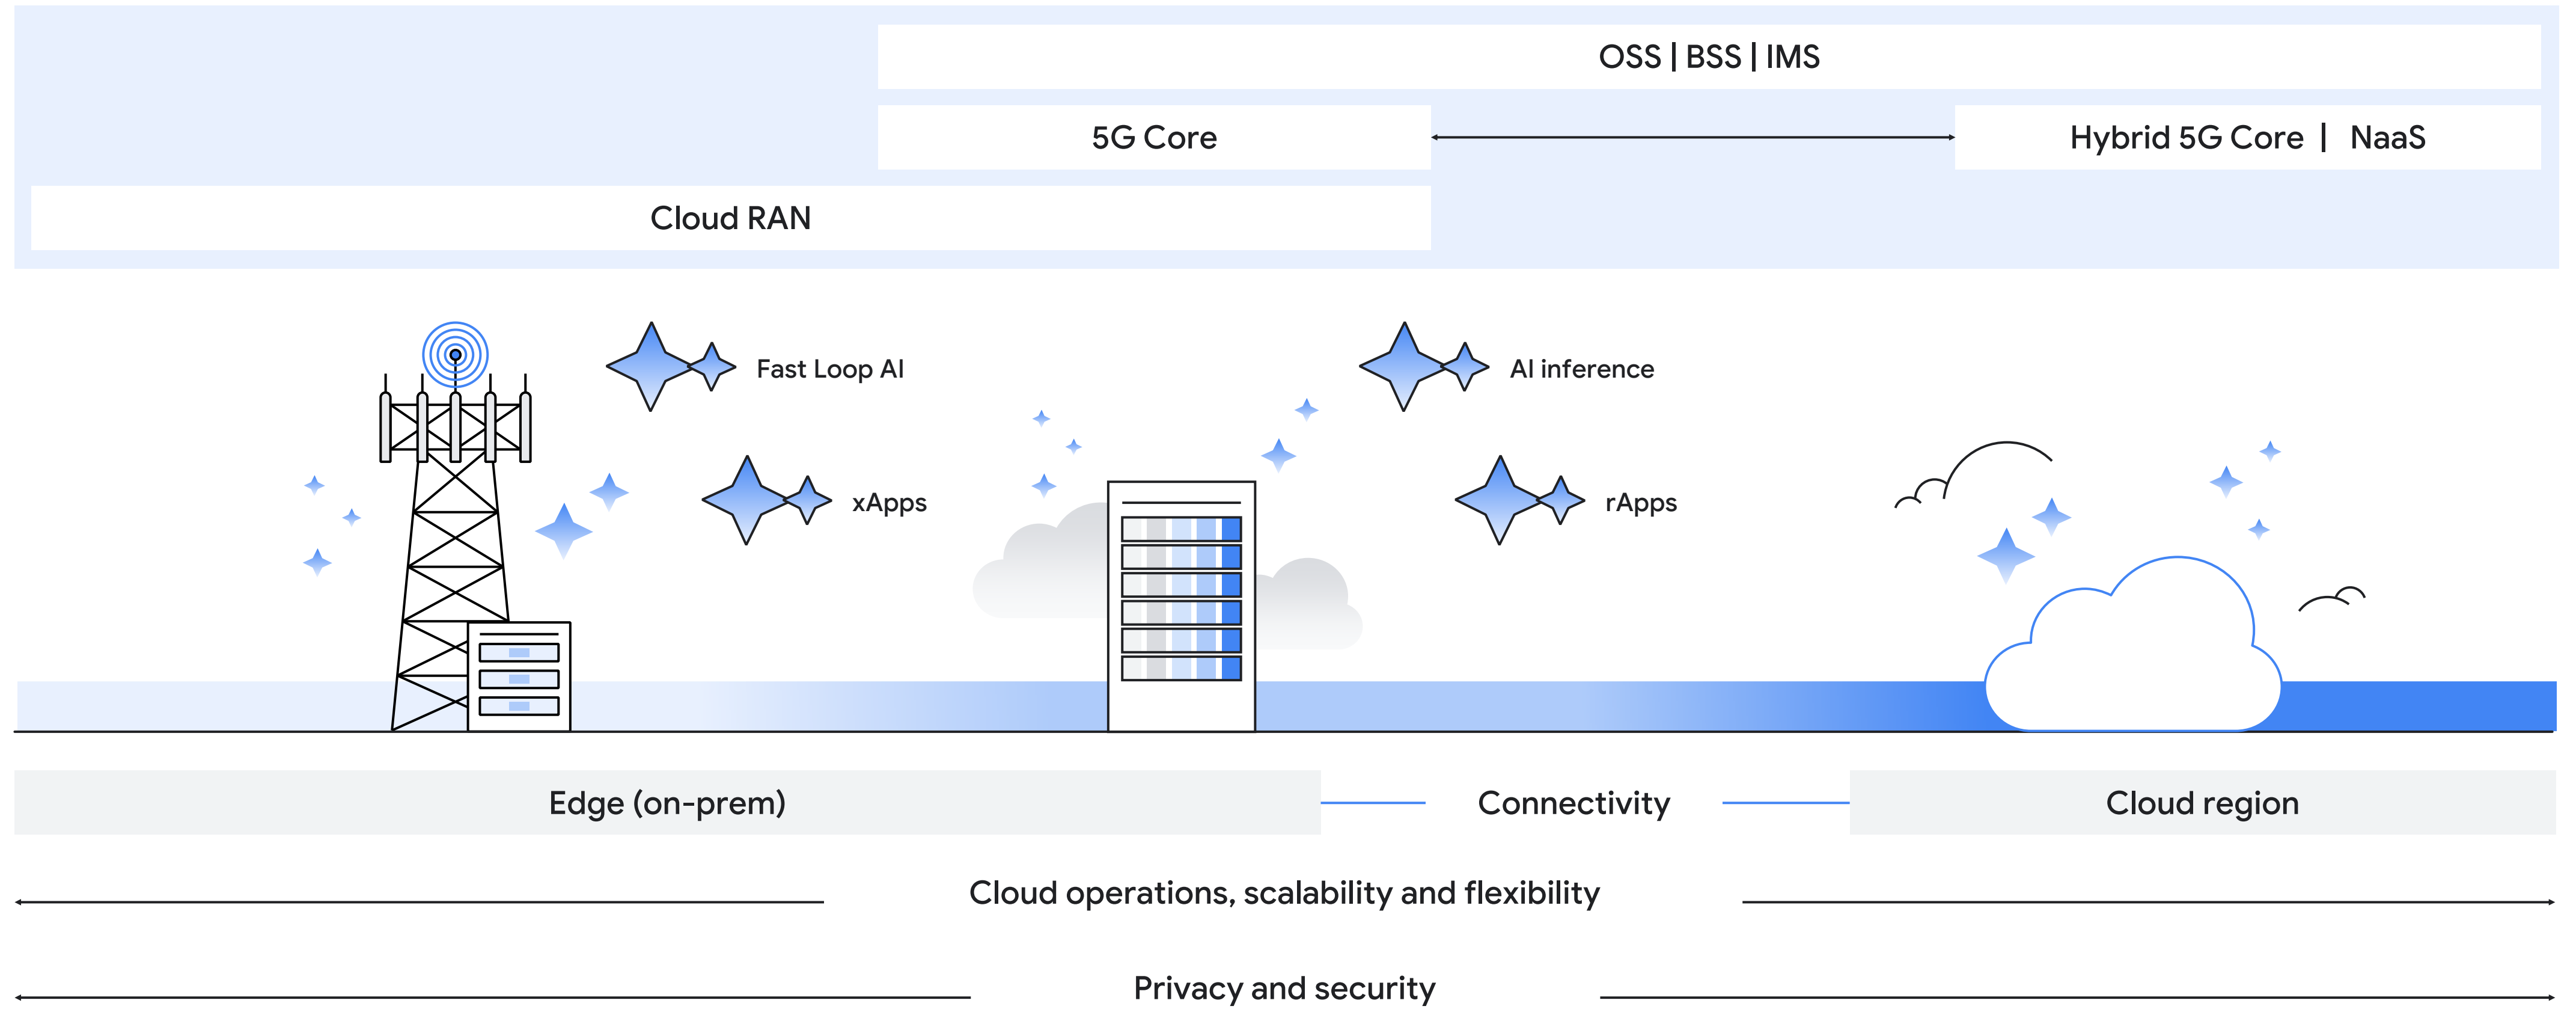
OSS | BSS | IMS

5G Core

Hybrid 5G Core | NaaS

Cloud RAN

Fast Loop AI

AI inference

xApps

rApps

Edge (on-prem)

Connectivity

Cloud region

Cloud operations, scalability and flexibility

Privacy and security